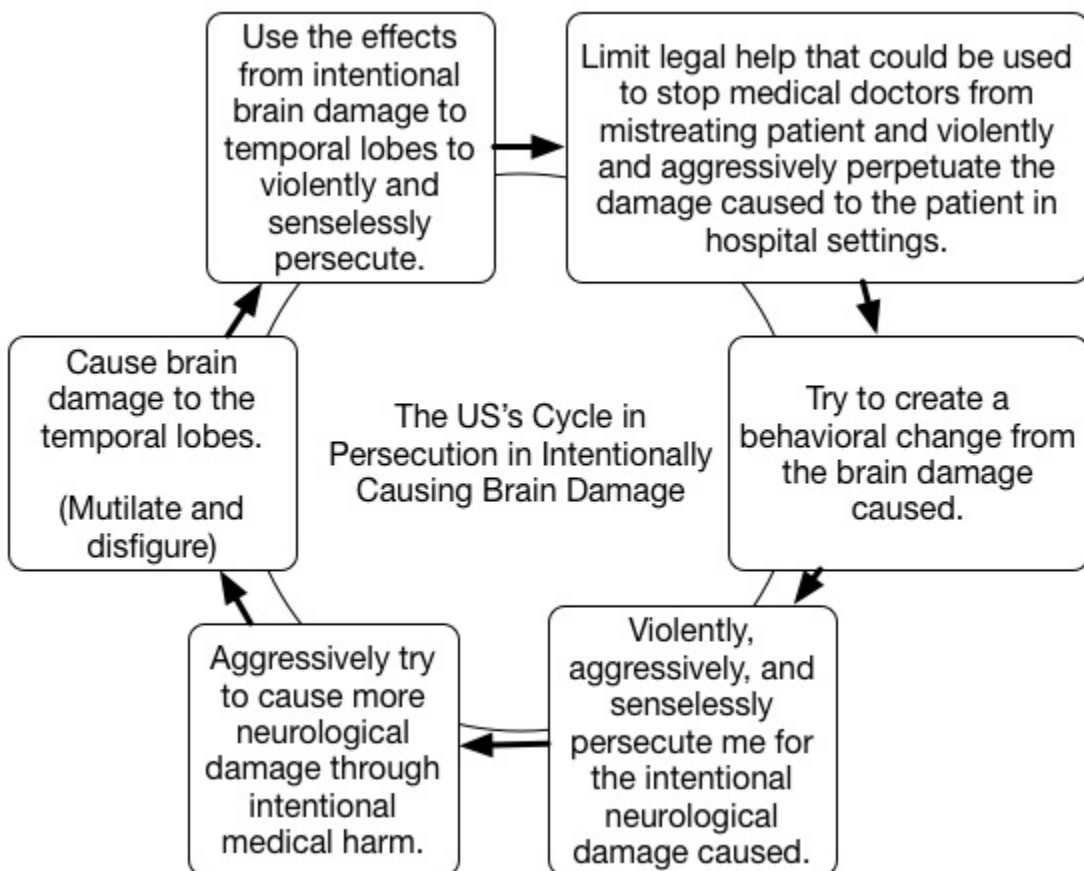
Use the effects from intentional brain damage to temporal lobes to violently and senselessly persecute.

Limit legal help that could be used to stop medical doctors from mistreating patient and violently and aggressively perpetuate the damage caused to the patient in hospital settings.

Try to create a behavioral change from the brain damage caused.

Violently, aggressively, and senselessly persecute me for the intentional neurological damage caused.

Aggressively try to cause more neurological damage through intentional medical harm.

Cause brain damage to the temporal lobes.

(Mutilate and disfigure)

The US's Cycle in Persecution in Intentionally Causing Brain Damage